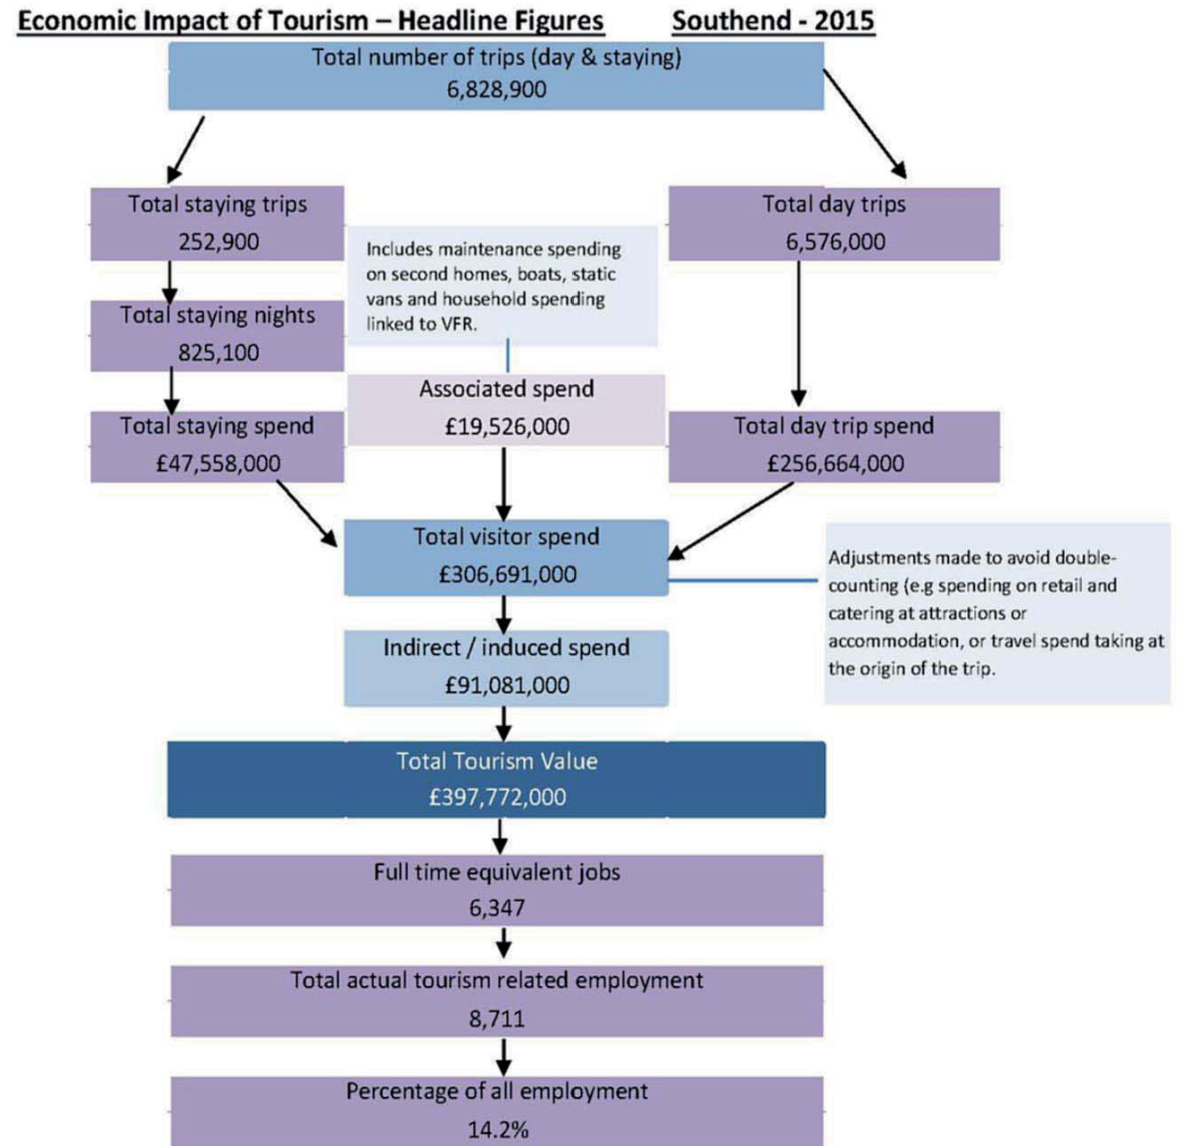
Economic Impact of Tourism – Headline Figures Southend - 2015

Total number of trips (day & staying)
6,828,900

Total staying trips
252,900

Total day trips
6,576,000

Includes maintenance spending on second homes, boats, static vans and household spending linked to VFR.

Total staying nights
825,100

Associated spend
£19,526,000

Total staying spend
£47,558,000

Total day trip spend
£256,664,000

Total visitor spend
£306,691,000

Adjustments made to avoid double-counting (e.g spending on retail and catering at attractions or accommodation, or travel spend taking at the origin of the trip.

Indirect / induced spend
£91,081,000

Total Tourism Value
£397,772,000

Full time equivalent jobs
6,347

Total actual tourism related employment
8,711

Percentage of all employment
14.2%